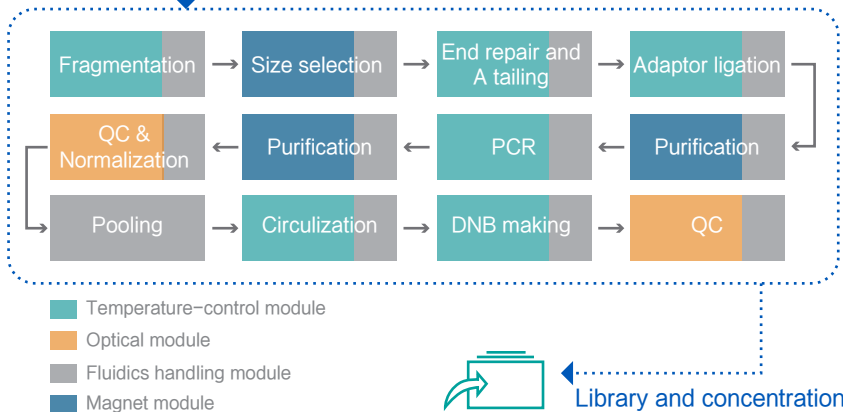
Fragmentation

Size selection

End repair and A tailing

Adaptor ligation

QC & Normalization

Purification

PCR

Purification

Pooling

Circulization

DNB making

QC

Temperature-control module

Optical module

Fluidics handling module

Magnet module

Library and concentration